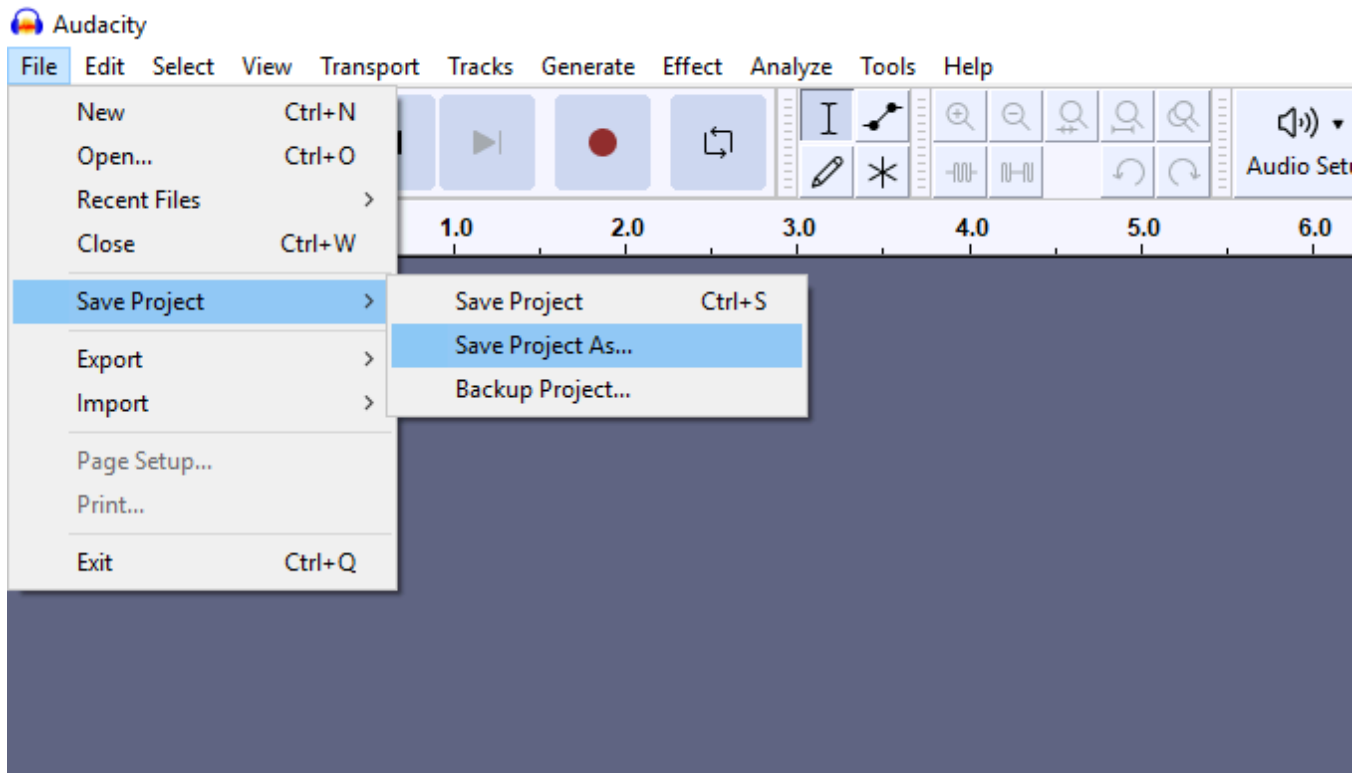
Audacity

File Edit Select View Transport Tracks Generate Effect Analyze Tools Help

New Ctrl+N
Open... Ctrl+O
Recent Files
Close Ctrl+W
Save Project
Export
Import
Page Setup...
Print...
Exit Ctrl+Q

Save Project Ctrl+S
Save Project As...
Backup Project...

Audio Setu

1.0 2.0 3.0 4.0 5.0 6.0